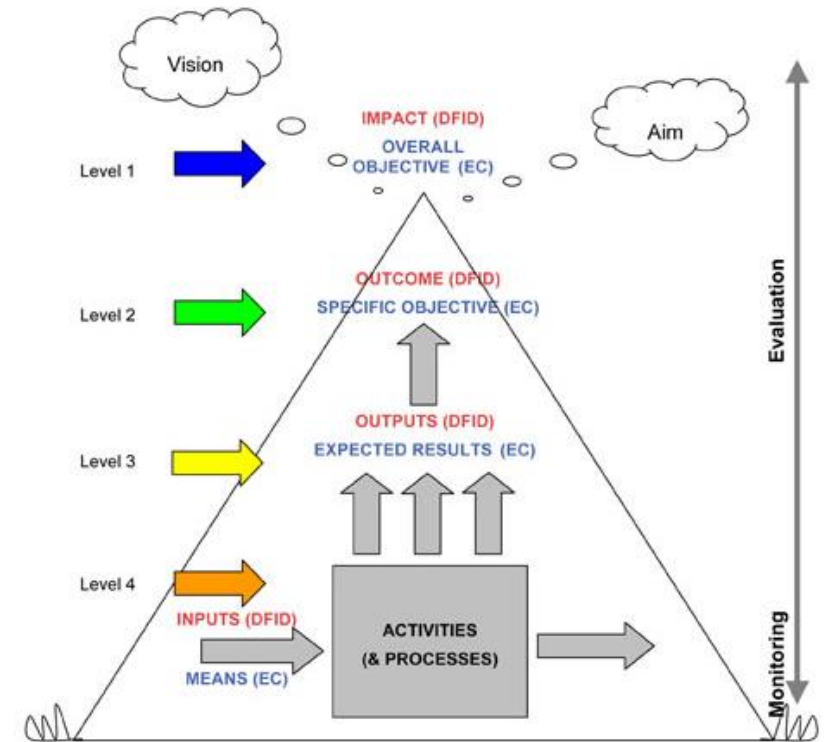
Vision

Aim

IMPACT (DFID)
OVERALL OBJECTIVE (EC)

Level 1

OUTCOME (DFID)
SPECIFIC OBJECTIVE (EC)

Level 2

OUTPUTS (DFID)
EXPECTED RESULTS (EC)

Level 3

Level 4

INPUTS (DFID)

MEANS (EC)

ACTIVITIES
(& PROCESSES)

Evaluation

Monitoring